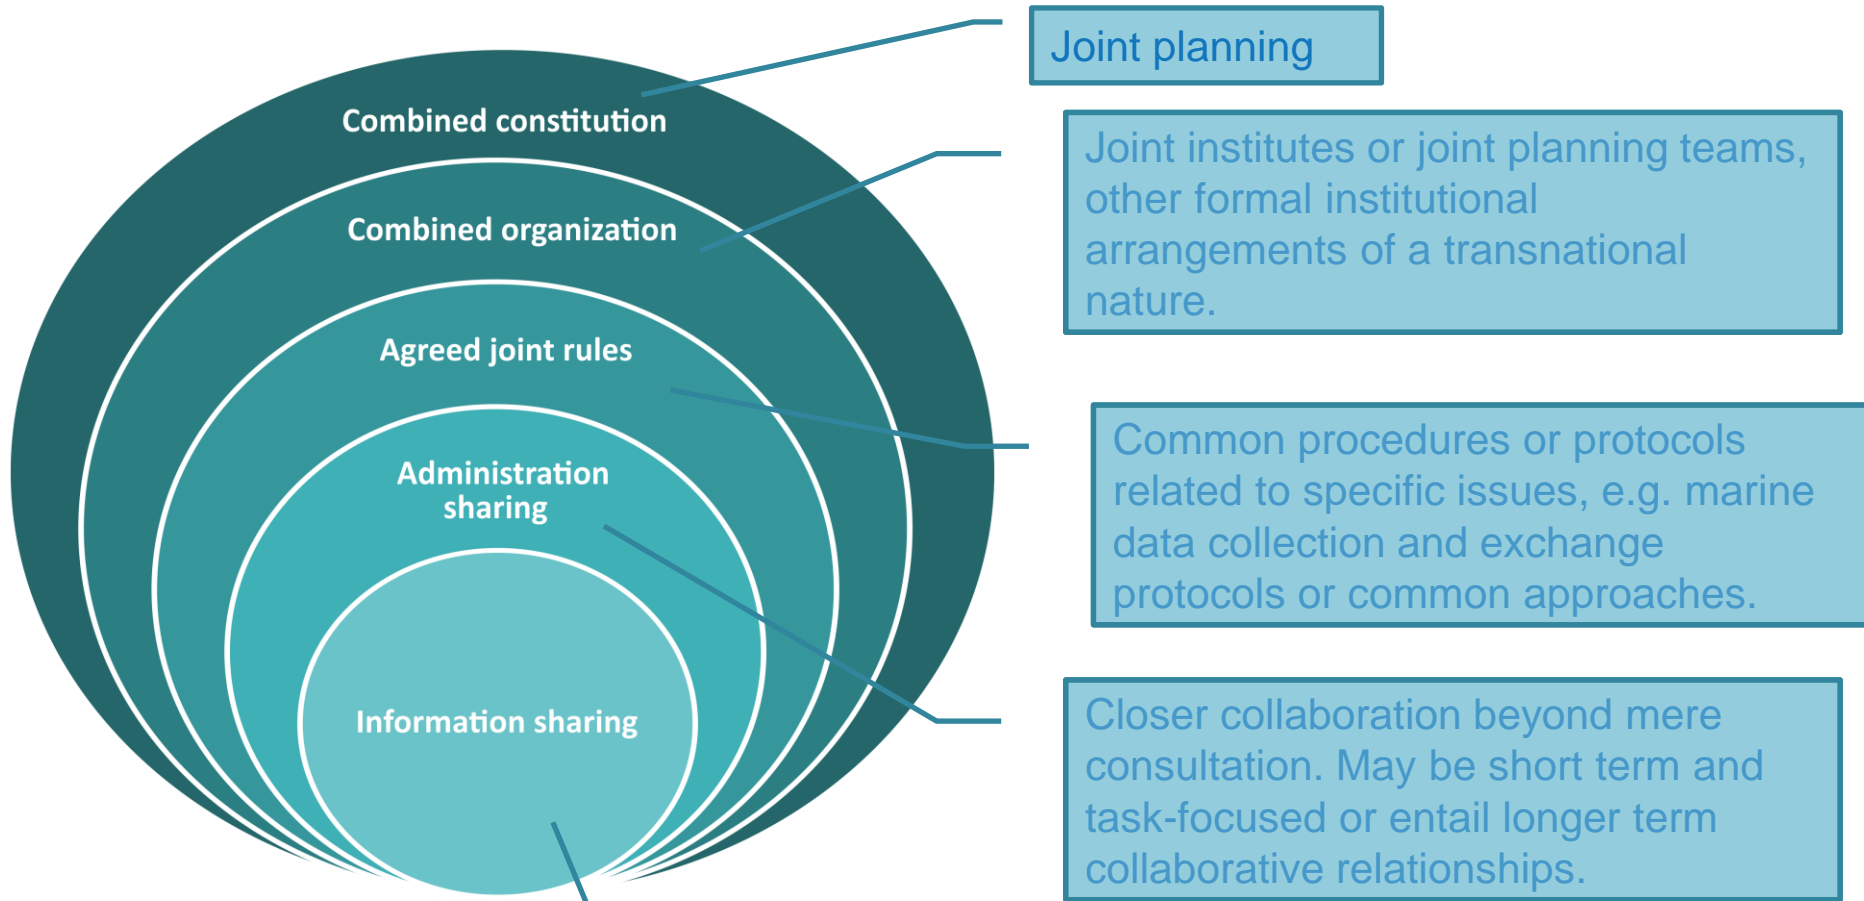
Combined constitution

Combined organization

Agreed joint rules

Administration sharing

Information sharing

Joint planning

Joint institutes or joint planning teams, other formal institutional arrangements of a transnational nature.

Common procedures or protocols related to specific issues, e.g. marine data collection and exchange protocols or common approaches.

Closer collaboration beyond mere consultation. May be short term and task-focused or entail longer term collaborative relationships.